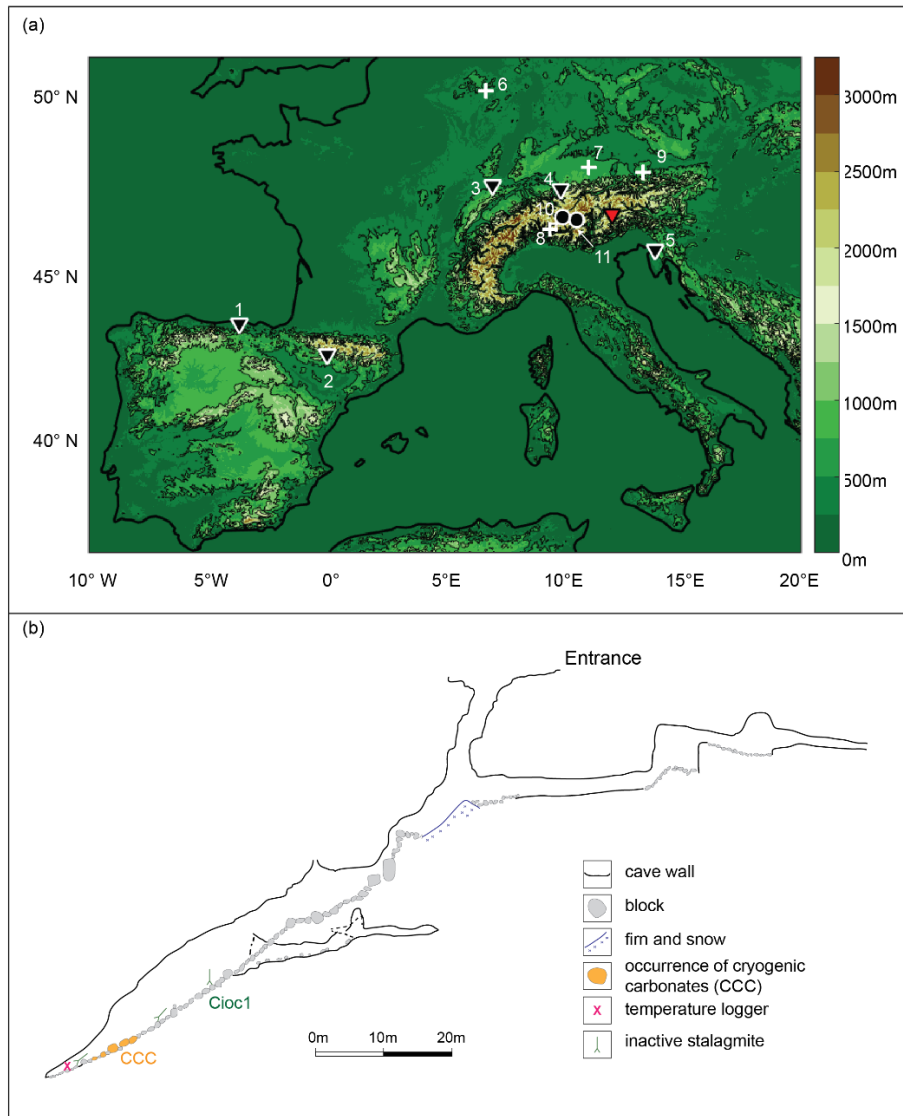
(a)

50° N

45° N

40° N

10° W 5°W 0° 5°E 10°E 15°E 20°E

1
2
3
4
5
6
7
8
9
10
11

3000m
2500m
2000m
1500m
1000m
500m
0m

(b)

Entrance

Cioc1

CCC

0m 10m 20m

cave wall
block
firn and snow
occurrence of cryogenic carbonates (CCC)
X temperature logger
inactive stalagmite